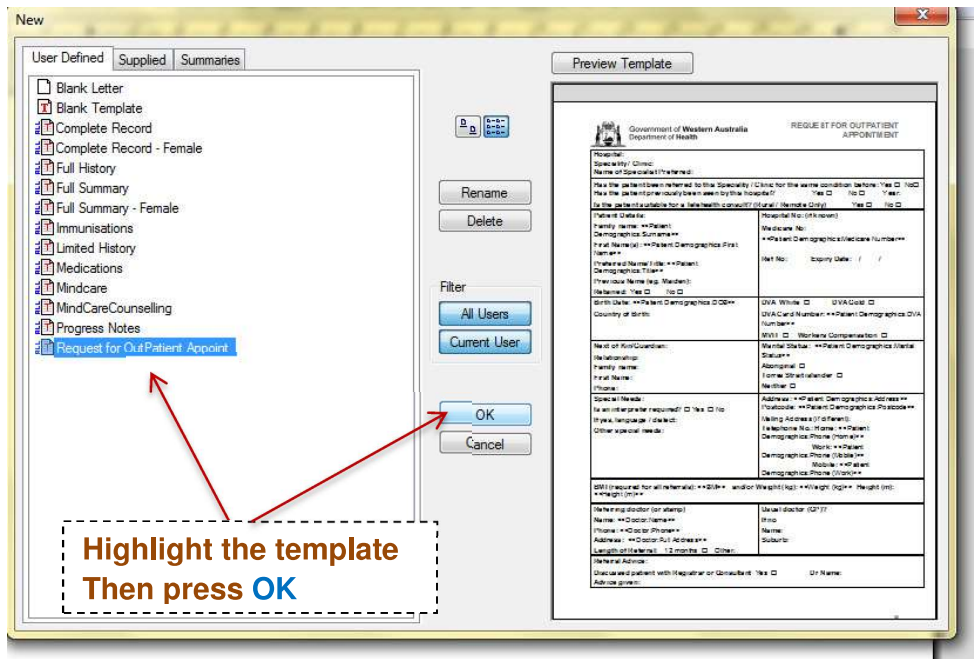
New

User Defined | Supplied | Summaries

Blank Letter
Blank Template
Complete Record
Complete Record - Female
Full History
Full Summary
Full Summary - Female
Immunisations
Limited History
Medications
Mindcare
MindCareCounselling
Progress Notes
Request for OutPatient Appoint

Rename
Delete

Filter
All Users
Current User

OK
Cancel

Preview Template

Government of Western Australia
Department of Health

REQUEST FOR OUTPATIENT APPOINTMENT

Hospital:
Speciality / Clinic:
Name of Specialist Preferred:

Has the patient been referred to this Speciality / Clinic for the same condition before: Yes ☐ No ☐
Has the patient previously been seen by this hospital? Yes ☐ No ☐ Year:
Is the patient suitable for a telehealth consult? (Rural / Remote Only) Yes ☐ No ☐

Patient Details:
Family name: <<Patient Demographics Surname>>
First Name(s): <<Patient Demographics First Name>>
Preferred Name/ title: <<Patient Demographics Title>>
Previous Name (eg. Maiden):
Returned: Yes ☐ No ☐

Hospital No: (if known)
Medicare No:
<<Patient Demographics Medicare Number>>
Ref No: Expiry Date: / /

Birth Date: <<Patient Demographics DOB>>
Country of Birth:

DVA White ☐ DVA Gold ☐
DVA Card Number: <<Patient Demographics DVA Number>>
MVIT ☐ Workers Compensation ☐

Next of Kin/Guardian:
Relationship:
Family name:
First Name:
Phone:

Marital Status: <<Patient Demographics Marital Status>>
Aboriginal ☐
Torres Strait Islander ☐
Neither ☐

Special Needs:
Is an interpreter required? ☐ Yes ☐ No
If yes, language / dialect:
Other special needs:

Address: <<Patient Demographics Address>>
Postcode: <<Patient Demographics Postcode>>
Mailing Address (if different):
Telephone No.: Home: <<Patient Demographics Phone (Home)>>
Work: <<Patient Demographics Phone (Work)>>
Mobile: <<Patient Demographics Phone (Mobile)>>

BMI (required for all referrals): <<BMI>> and/or Weight (kg): <<Weight (kg)>> Height (m): <<Height (m)>>

Referring doctor (or stamp)
Name: <<Doctor Name>>
Phone: <<Doctor Phone>>
Address: <<Doctor Full Address>>
Length of Referral: 12 months ☐ Other:

Usual doctor (GP)??
If no
Name:
Suburb:

Referral Advice:
Discussed patient with Registrar or Consultant Yes ☐ Dr Name:
Advice given:

Highlight the template
Then press OK